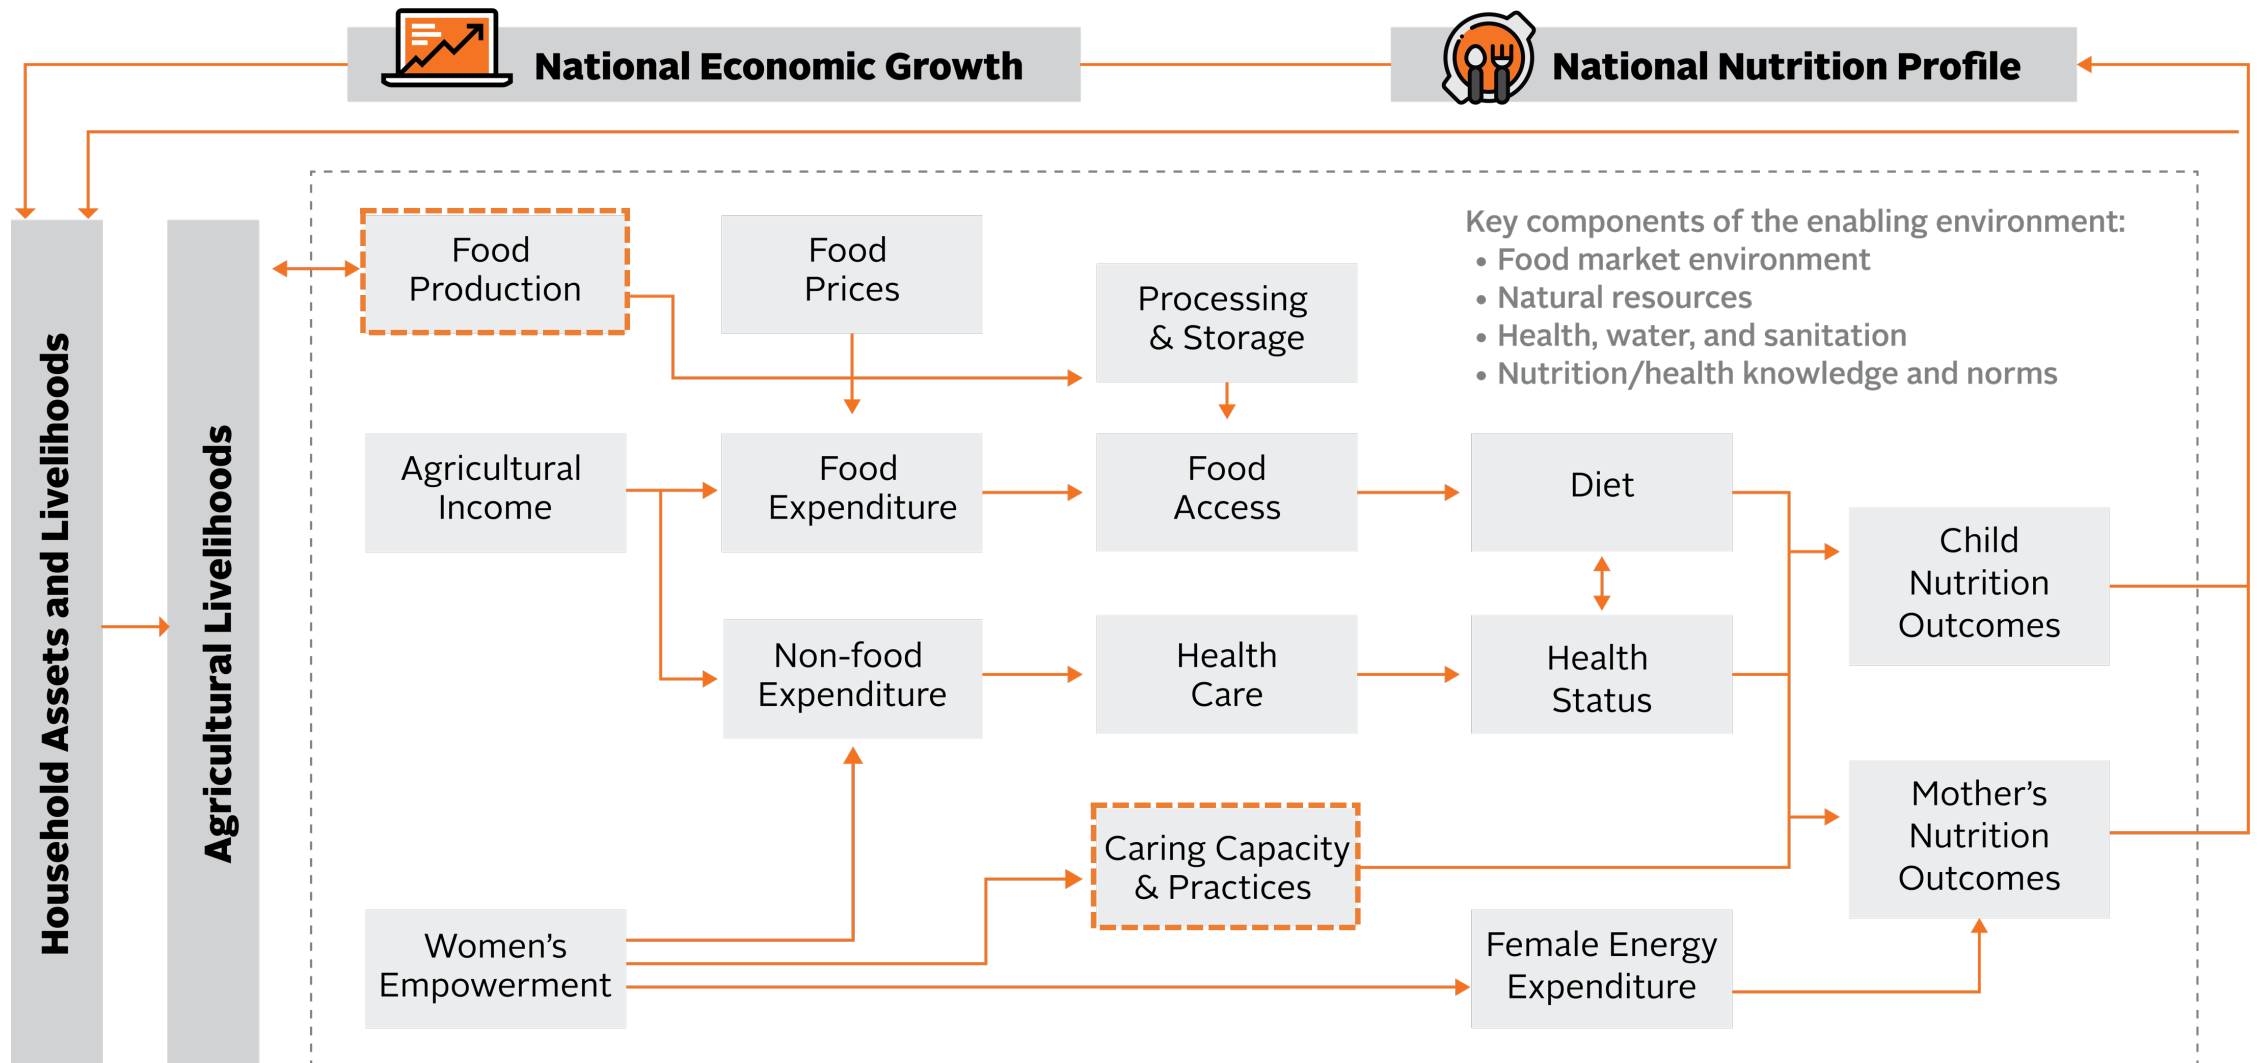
National Economic Growth

National Nutrition Profile

Household Assets and Livelihoods

Agricultural Livelihoods

Food Production

Food Prices

Processing & Storage

Key components of the enabling environment:
• Food market environment
• Natural resources
• Health, water, and sanitation
• Nutrition/health knowledge and norms

Agricultural Income

Food Expenditure

Food Access

Diet

Child Nutrition Outcomes

Non-food Expenditure

Health Care

Health Status

Mother’s Nutrition Outcomes

Caring Capacity & Practices

Women’s Empowerment

Female Energy Expenditure